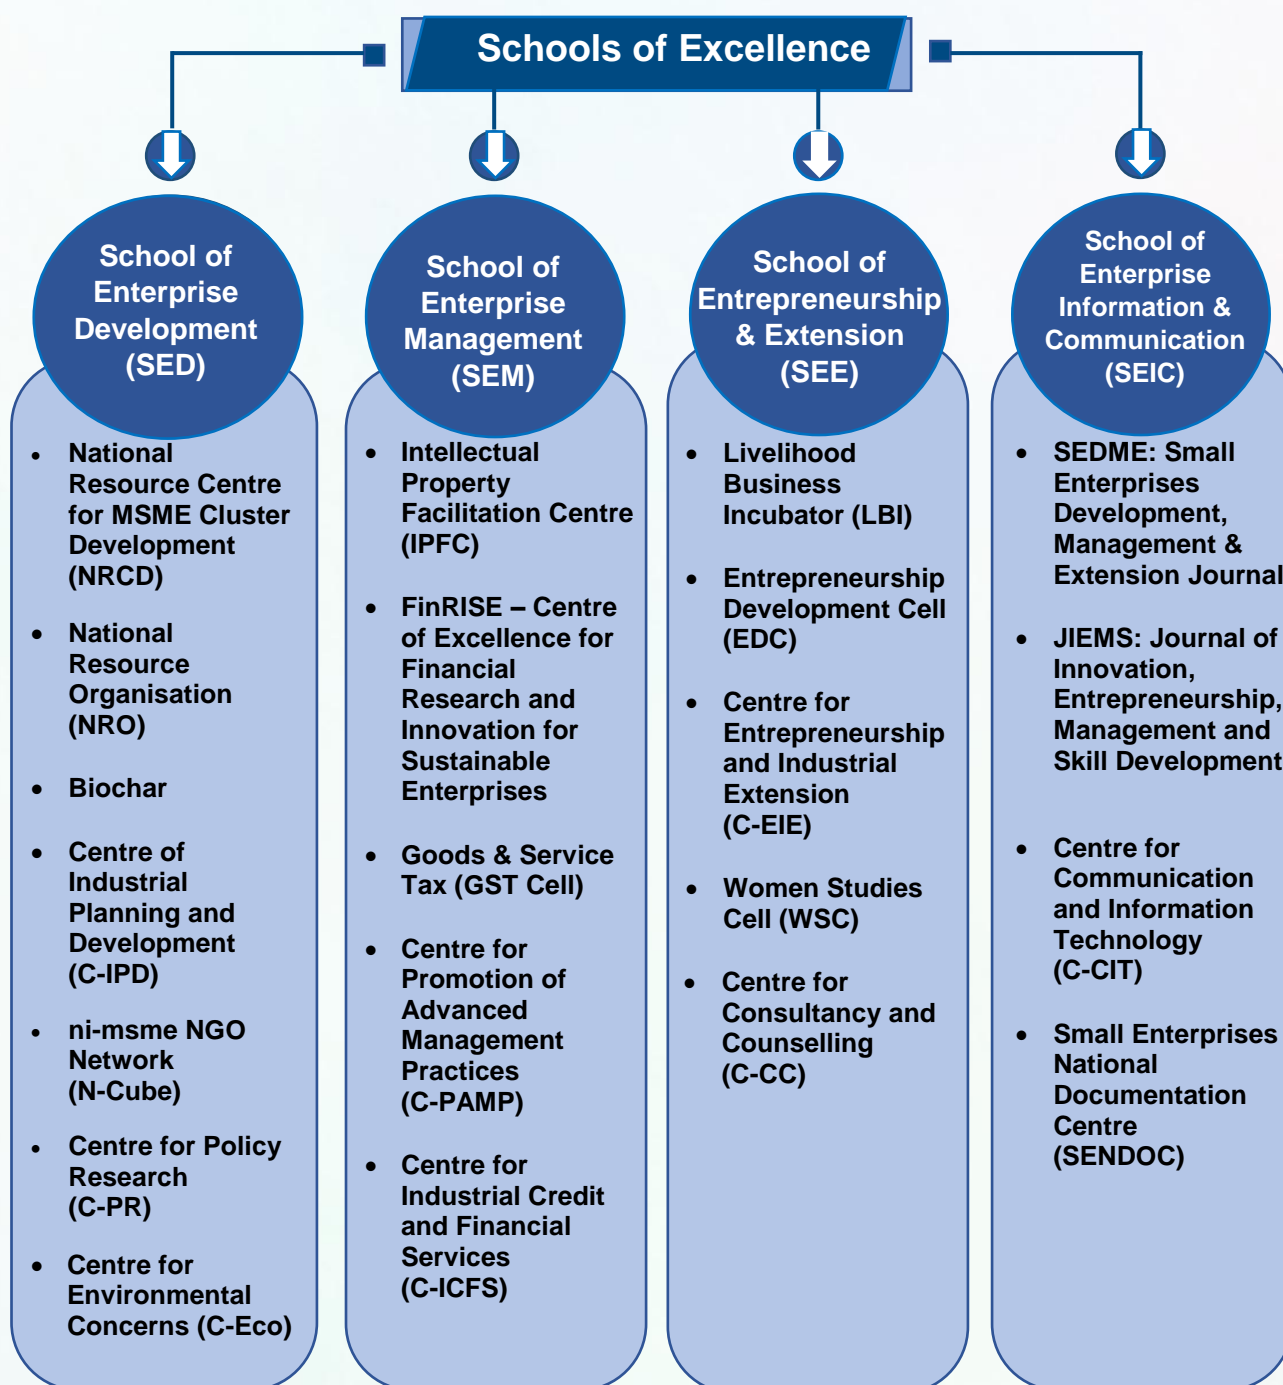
Schools of Excellence

School of Enterprise Development (SED)

- National Resource Centre for MSME Cluster Development (NRCD)
- National Resource Organisation (NRO)
- Biochar
- Centre of Industrial Planning and Development (C-IPD)
- ni-msme NGO Network (N-Cube)
- Centre for Policy Research (C-PR)
- Centre for Environmental Concerns (C-Eco)

School of Enterprise Management (SEM)

- Intellectual Property Facilitation Centre (IPFC)
- FinRISE – Centre of Excellence for Financial Research and Innovation for Sustainable Enterprises
- Goods & Service Tax (GST Cell)
- Centre for Promotion of Advanced Management Practices (C-PAMP)
- Centre for Industrial Credit and Financial Services (C-ICFS)

School of Entrepreneurship & Extension (SEE)

- Livelihood Business Incubator (LBI)
- Entrepreneurship Development Cell (EDC)
- Centre for Entrepreneurship and Industrial Extension (C-EIE)
- Women Studies Cell (WSC)
- Centre for Consultancy and Counselling (C-CC)

School of Enterprise Information & Communication (SEIC)

- SEDME: Small Enterprises Development, Management & Extension Journal
- JIEMS: Journal of Innovation, Entrepreneurship, Management and Skill Development
- Centre for Communication and Information Technology (C-CIT)
- Small Enterprises National Documentation Centre (SENDOC)